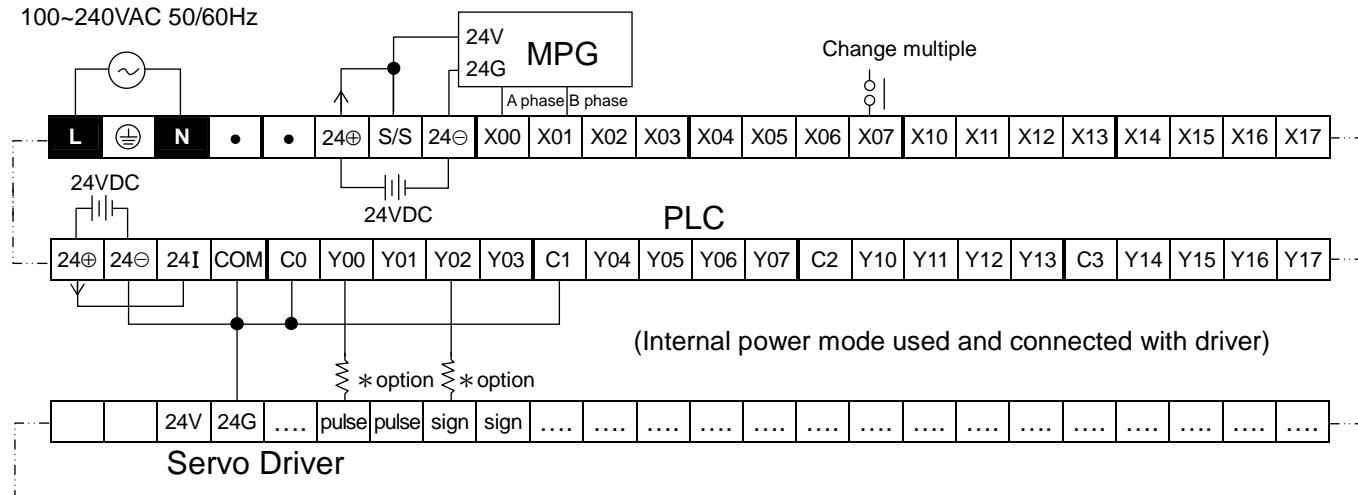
100~240VAC 50/60Hz

24V
24G
MPG

A phase B phase

Change multiple

| L | ⏚ | N | • | • | 24⊕ | S/S | 24⊖ | X00 | X01 | X02 | X03 | X04 | X05 | X06 | X07 | X10 | X11 | X12 | X13 | X14 | X15 | X16 | X17 |
|---|---|---|---|---|---|---|---|---|---|---|---|---|---|---|---|---|---|---|---|---|---|---|---|

24VDC

24VDC

PLC

| 24⊕ | 24⊖ | 24I | COM | C0 | Y00 | Y01 | Y02 | Y03 | C1 | Y04 | Y05 | Y06 | Y07 | C2 | Y10 | Y11 | Y12 | Y13 | C3 | Y14 | Y15 | Y16 | Y17 |
|---|---|---|---|---|---|---|---|---|---|---|---|---|---|---|---|---|---|---|---|---|---|---|---|

(Internal power mode used and connected with driver)

∗option ∗option

| | | 24V | 24G | …. | pulse | pulse | sign | sign | …. | …. | …. | …. | …. | …. | …. | …. | …. | …. | …. | …. | …. | …. | …. |
|---|---|---|---|---|---|---|---|---|---|---|---|---|---|---|---|---|---|---|---|---|---|---|---|

Servo Driver